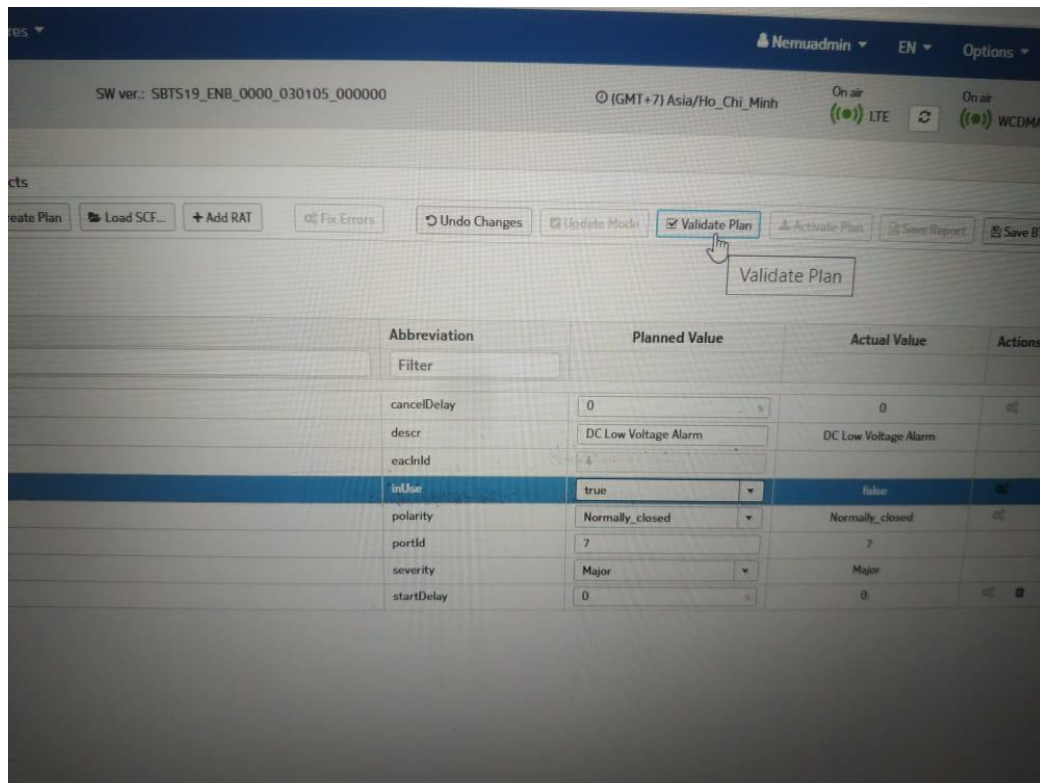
res ▾

Nemuadmin ▾ EN ▾ Options ▾

SW ver.: SBTS19_ENB_0000_030105_000000

(GMT+7) Asia/Ho_Chi_Minh

On air LTE

On air WCDMA

cts

reate Plan | Load SCF... | + Add RAT | Fix Errors | Undo Changes | Update Mode | Validate Plan | Activate Plan | Save Report | Save B

Validate Plan

| | Abbreviation | Planned Value | Actual Value | Actions |
|---|---|---|---|---|
| | Filter | | | |
| | cancelDelay | 0 s | 0 | |
| | descr | DC Low Voltage Alarm | DC Low Voltage Alarm | |
| | eaclnId | 4 | | |
| | inUse | true | false | |
| | polarity | Normally_closed | Normally_closed | |
| | portId | 7 | 7 | |
| | severity | Major | Major | |
| | startDelay | 0 s | 0 | |